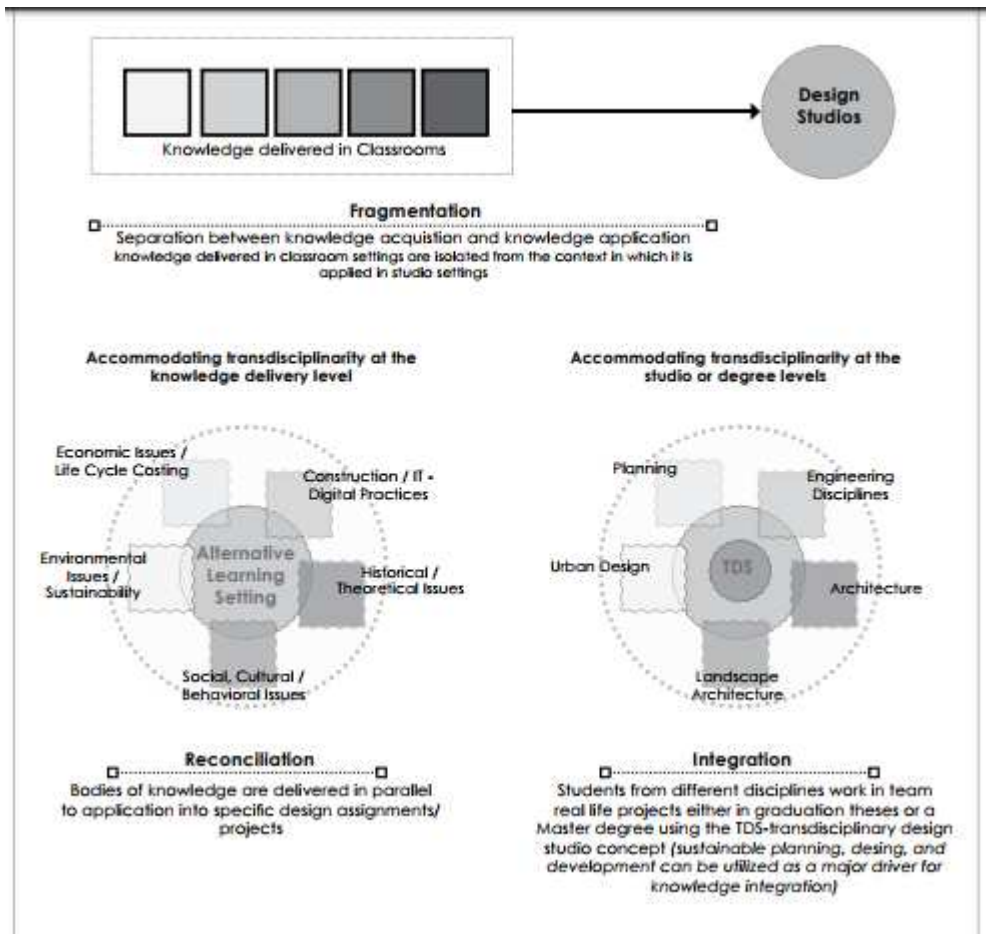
Knowledge delivered in Classrooms

Design Studios

Fragmentation

Separation between knowledge acquistion and knowledge application

knowledge delivered in classroom settings are isolated from the context in which it is applied in studio settings

Accommodating transdisciplinarity at the knowledge delivery level

Economic Issues / Life Cycle Costing

Construction / IT + Digital Practices

Environmental Issues / Sustainability

Alternative Learning Setting

Historical / Theoretical Issues

Social, Cultural / Behavioral Issues

Reconciliation

Bodies of knowledge are delivered in parallel to application into specific design assignments/ projects

Accommodating transdisciplinarity at the studio or degree levels

Planning

Engineering Disciplines

Urban Design

TDS

Architecture

Landscape Architecture

Integration

Students from different disciplines work in team real life projects either in graduation theses or a Master degree using the TDS-transdisciplinary design studio concept (sustainable planning, desing, and development can be utilized as a major driver for knowledge integration)